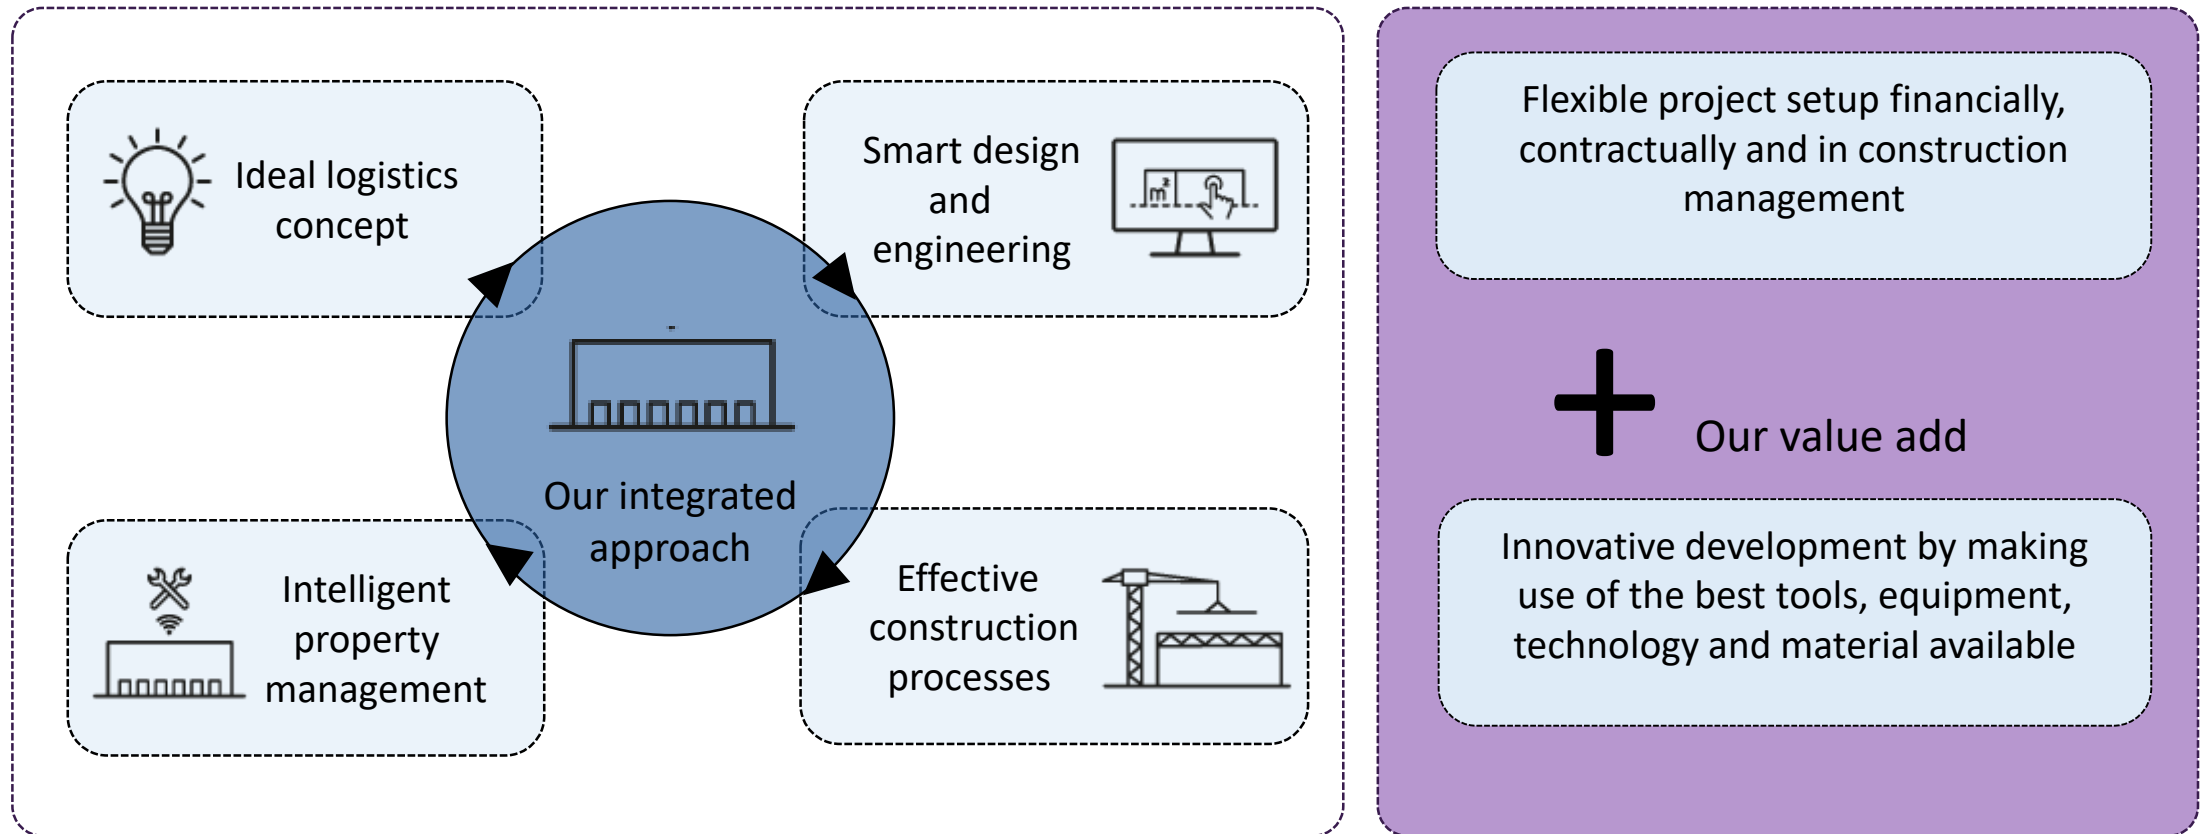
Ideal logistics concept

Smart design and engineering

$m^2$

Our integrated approach

Intelligent property management

Effective construction processes

Flexible project setup financially, contractually and in construction management

Our value add

Innovative development by making use of the best tools, equipment, technology and material available